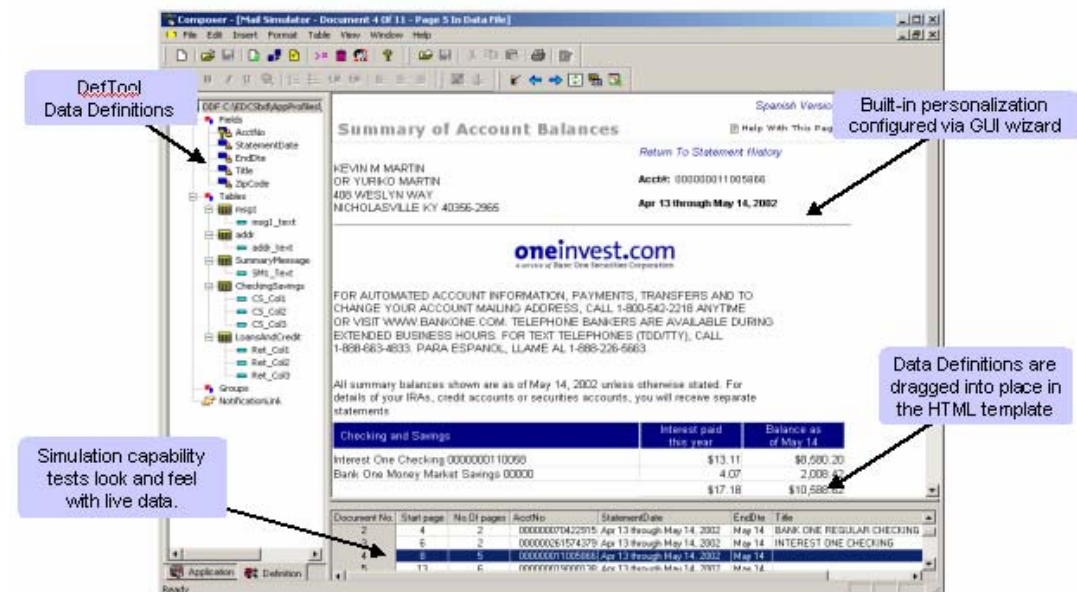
Composer - [Mail Simulator - Document 4 Of 11 - Page 5 In Data File]

File Edit Insert Format Table View Window Help

DefTool
Data Definitions

DDF C:\EDCSbd\AppProfiles\

Fields
AcctNo
StatementDate
EndDte
Title
ZipCode
Tables
msg1
msg1_text
addr
addr_text
SummaryMessage
SMs_Text
CheckingSavings
CS_Col1
CS_Col2
CS_Col3
LoansAndCredit
Ret_Col1
Ret_Col2
Ret_Col3
Groups
NotificationLink

Application Definition

Ready

Spanish Versio

Built-in personalization configured via GUI wizard

Summary of Account Balances

Help With This Pag

Return To Statement History

KEVIN M MARTIN
OR YURIKO MARTIN
408 WESLYN WAY
NICHOLASVILLE KY 40356-2965

Acct#: 000000011005866

Apr 13 through May 14, 2002

oneinvest.com

a service of Banc One Securities Corporation

FOR AUTOMATED ACCOUNT INFORMATION, PAYMENTS, TRANSFERS AND TO CHANGE YOUR ACCOUNT MAILING ADDRESS, CALL 1-800-542-2218 ANYTIME OR VISIT WWW.BANKONE.COM. TELEPHONE BANKERS ARE AVAILABLE DURING EXTENDED BUSINESS HOURS. FOR TEXT TELEPHONES (TDD/TTY), CALL 1-888-663-4833. PARA ESPANOL, LLAME AL 1-888-226-5663.

All summary balances shown are as of May 14, 2002 unless otherwise stated. For details of your IRAs, credit accounts or securities accounts, you will receive separate statements

Data Definitions are dragged into place in the HTML template

| Checking and Savings | Interest paid this year | Balance as of May 14 |
|---|---|---|
| Interest One Checking 0000000110058 | $13.11 | $8,580.20 |
| Bank One Money Market Savings 00000 | 4.07 | 2,008.42 |
| | $17.18 | $10,588.62 |

Simulation capability tests look and feel with live data.

| Document No. | Start page | No.Of pages | AcctNo | StatementDate | EndDte | Title |
|---|---|---|---|---|---|---|
| 2 | 4 | 2 | 000000070422515 | Apr 13 through May 14, 2002 | May 14 | BANK ONE REGULAR CHECKING |
| 3 | 6 | 2 | 000000261574379 | Apr 13 through May 14, 2002 | May 14 | INTEREST ONE CHECKING |
| 4 | 8 | 5 | 000000011005866 | Apr 13 through May 14, 2002 | May 14 | |
| 5 | 13 | 6 | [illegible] | Apr 13 through May 14, 2002 | May 14 | |